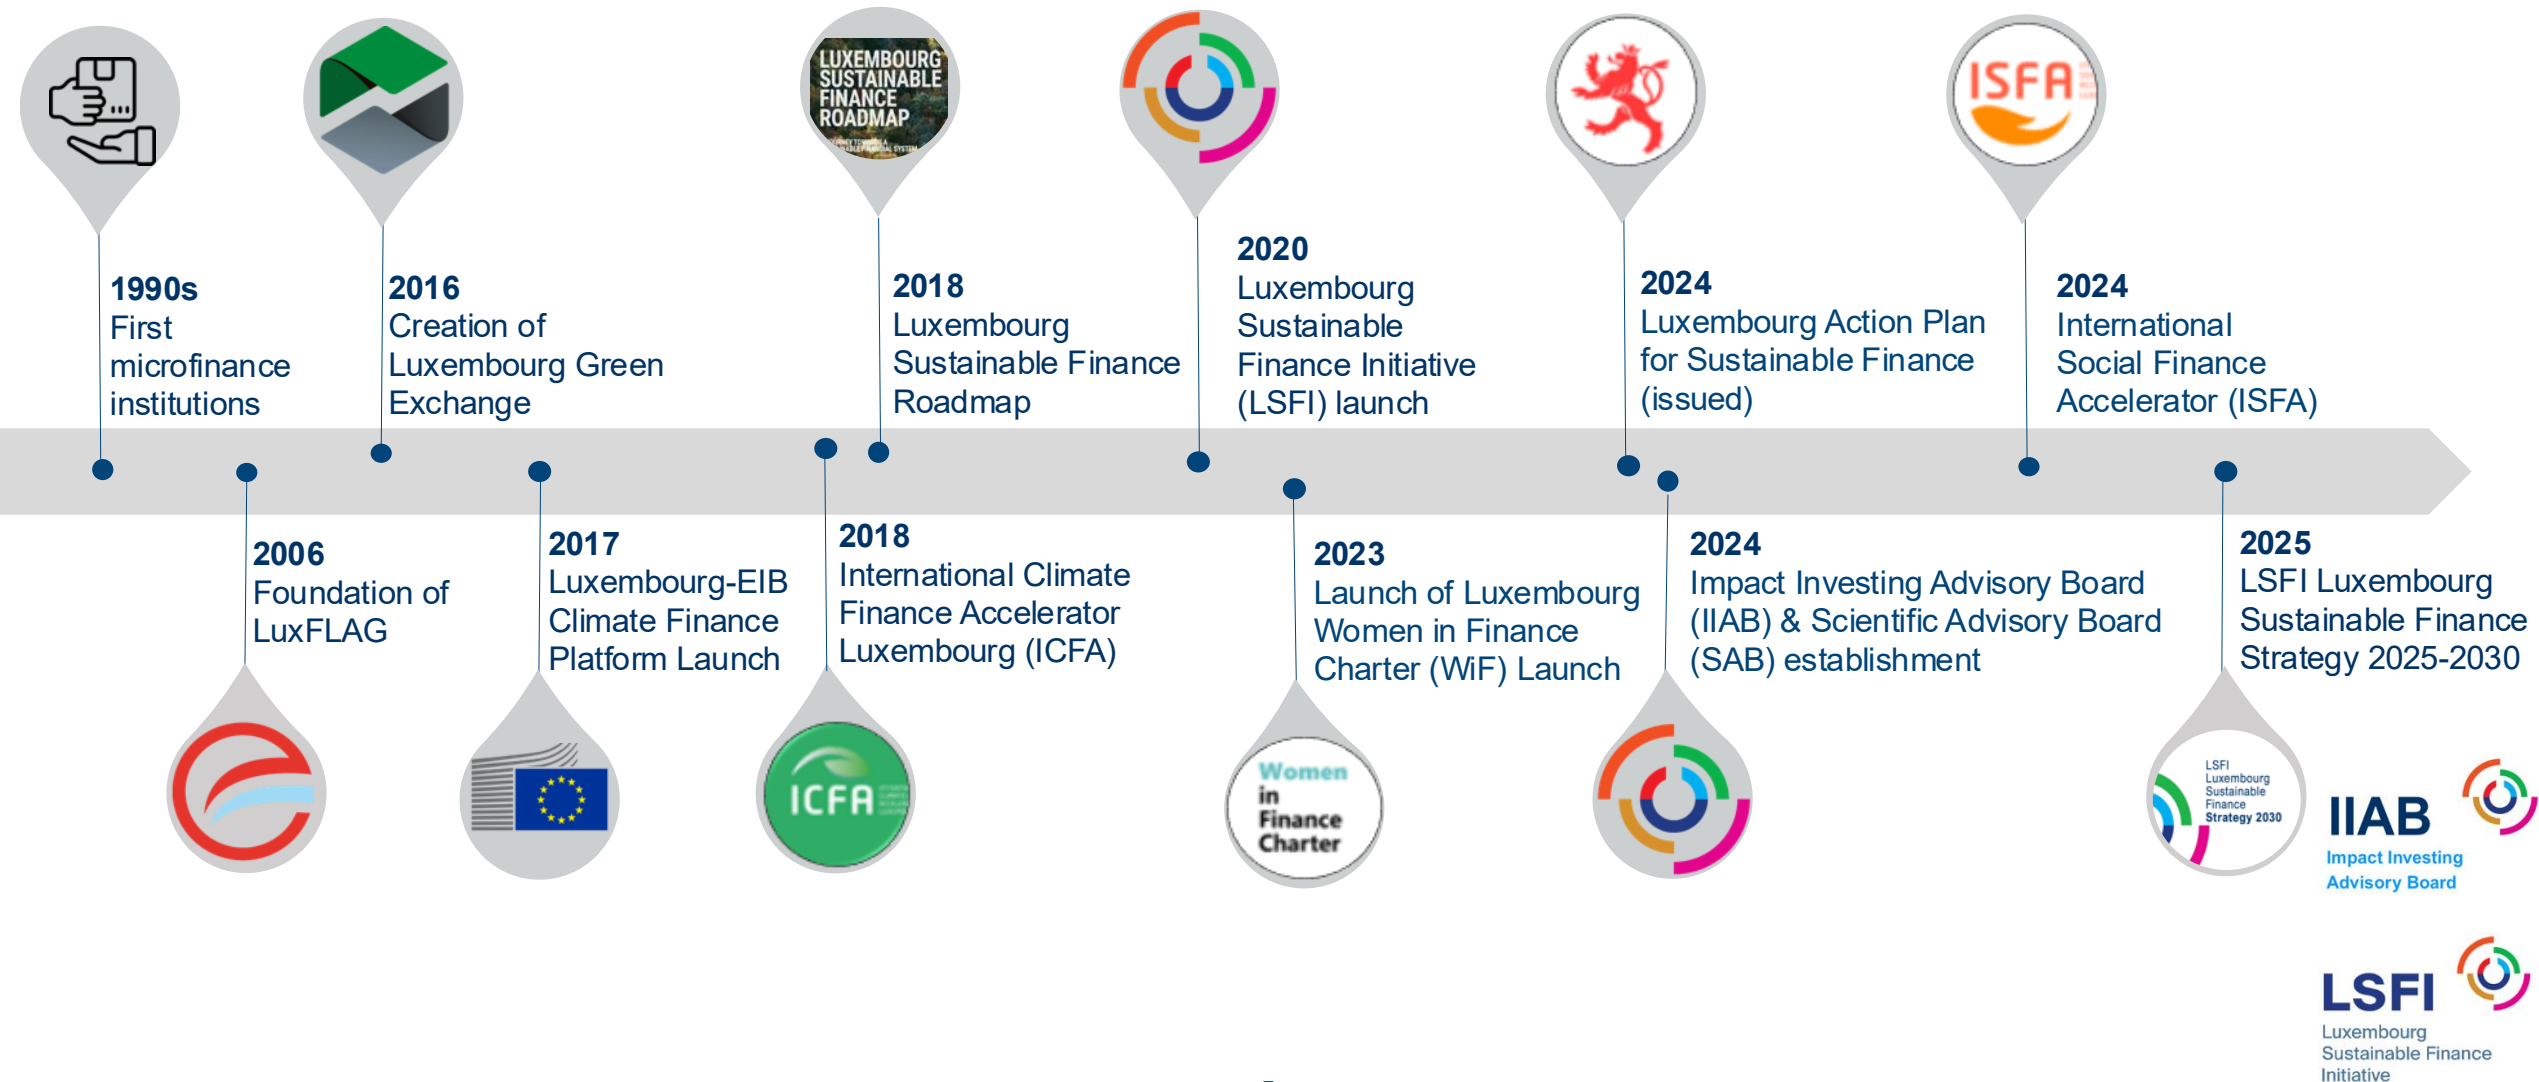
LUXEMBOURG SUSTAINABLE FINANCE ROADMAP

ISFA

1990s
First microfinance institutions

2016
Creation of Luxembourg Green Exchange

2018
Luxembourg Sustainable Finance Roadmap

2020
Luxembourg Sustainable Finance Initiative (LSFI) launch

2024
Luxembourg Action Plan for Sustainable Finance (issued)

2024
International Social Finance Accelerator (ISFA)

2006
Foundation of LuxFLAG

2017
Luxembourg-EIB Climate Finance Platform Launch

2018
International Climate Finance Accelerator Luxembourg (ICFA)

2023
Launch of Luxembourg Women in Finance Charter (WiF) Launch

2024
Impact Investing Advisory Board (IIAB) & Scientific Advisory Board (SAB) establishment

2025
LSFI Luxembourg Sustainable Finance Strategy 2025-2030

ICFA

Women in Finance Charter

LSFI Luxembourg Sustainable Finance Strategy 2030

IIAB
Impact Investing Advisory Board

LSFI
Luxembourg Sustainable Finance Initiative